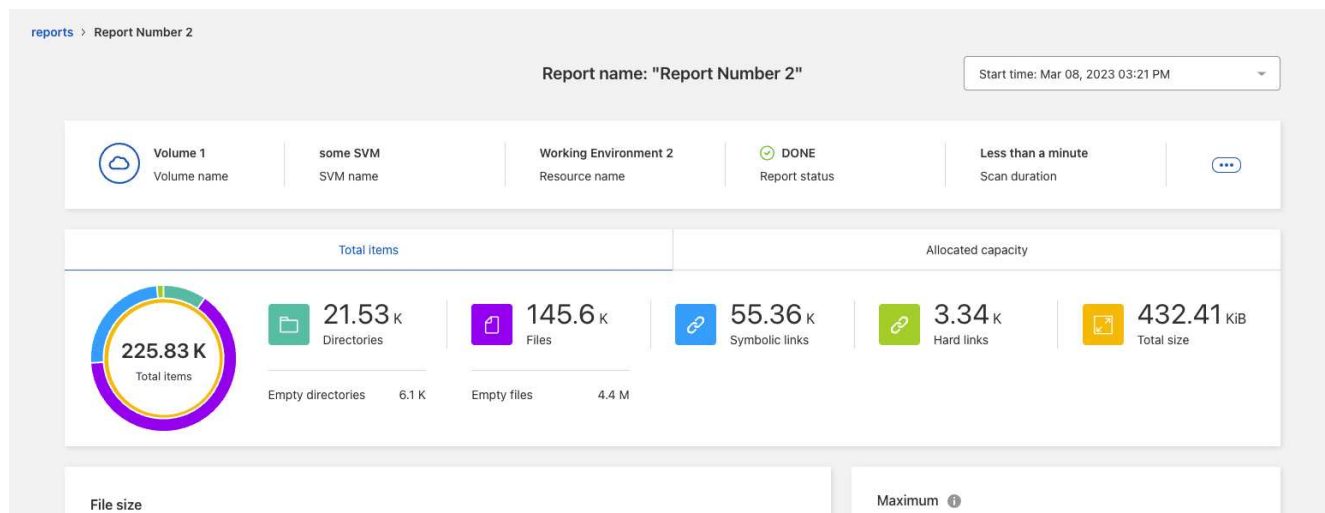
reports › Report Number 2

Report name: "Report Number 2"

Start time: Mar 08, 2023 03:21 PM

Volume 1
Volume name

some SVM
SVM name

Working Environment 2
Resource name

DONE
Report status

Less than a minute
Scan duration

Total items

Allocated capacity

225.83 K
Total items

21.53 K
Directories

145.6 K
Files

55.36 K
Symbolic links

3.34 K
Hard links

432.41 KiB
Total size

Empty directories 6.1 K

Empty files 4.4 M

File size

Maximum